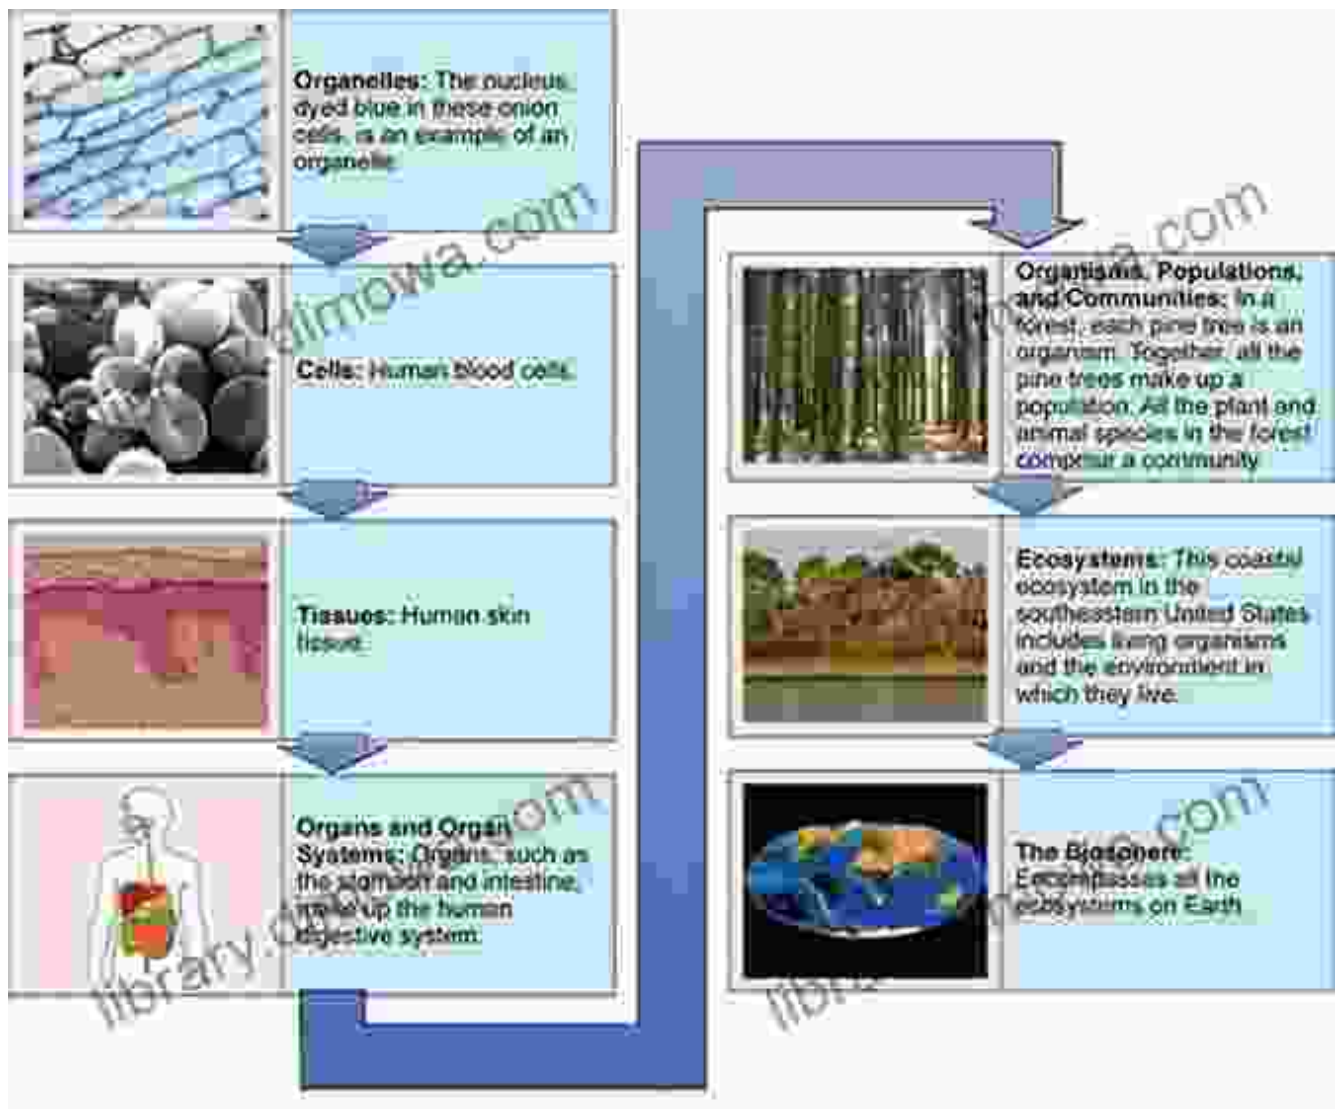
Organelles: The nucleus, dyed blue in these onion cells, is an example of an organelle.

Cells: Human blood cells.

Tissues: Human skin tissue.

Organs and Organ Systems: Organs, such as the stomach and intestine, make up the human digestive system.

Organisms, Populations, and Communities: In a forest, each pine tree is an organism. Together, all the pine trees make up a population. All the plant and animal species in the forest comprise a community.

Ecosystems: This coastal ecosystem in the southeastern United States includes living organisms and the environment in which they live.

The Biosphere: Encompasses all the ecosystems on Earth.

dimowa.com
library.dimowa.com
library.dimowa.com